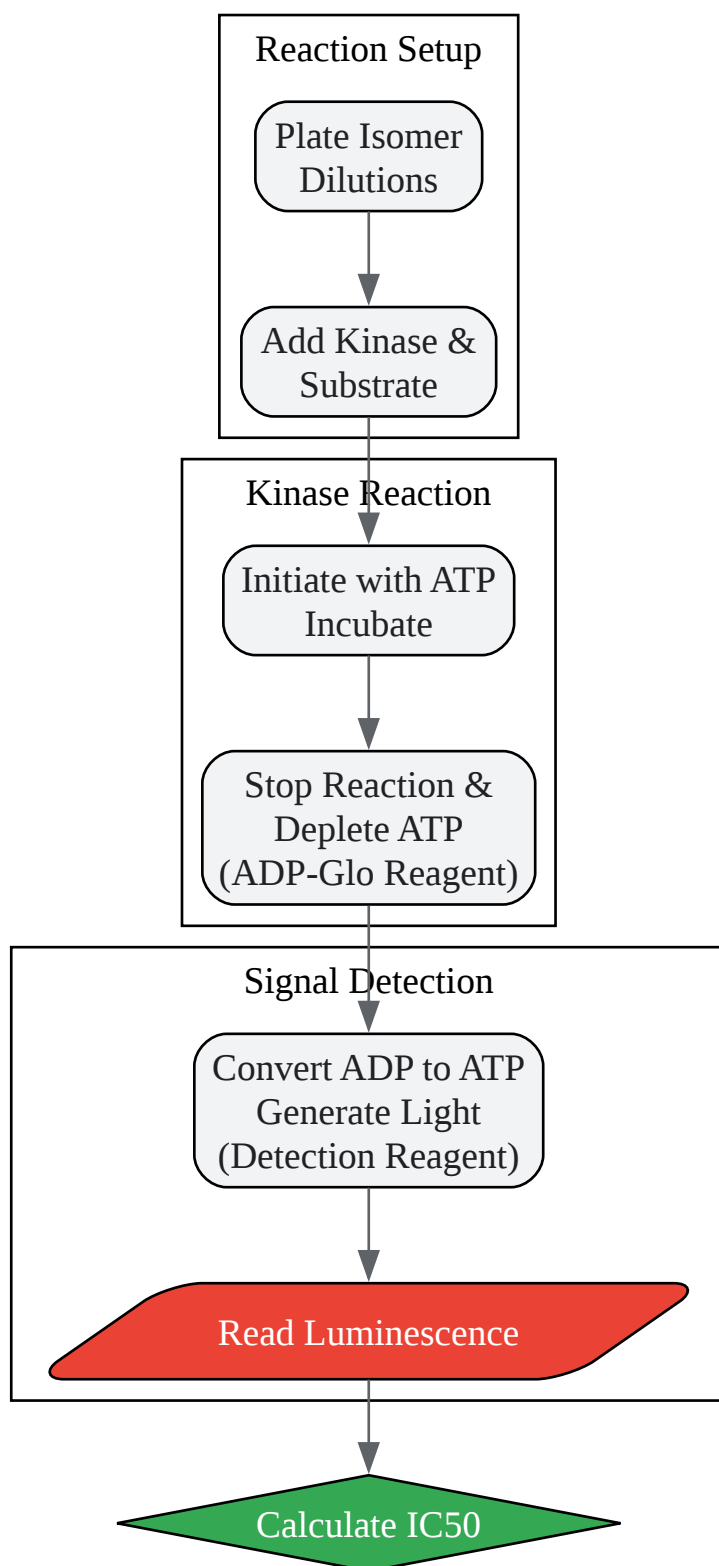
Reaction Setup

Plate Isomer Dilutions

Add Kinase & Substrate

Kinase Reaction

Initiate with ATP Incubate

Stop Reaction & Deplete ATP (ADP-Glo Reagent)

Signal Detection

Convert ADP to ATP Generate Light (Detection Reagent)

Read Luminescence

Calculate IC50